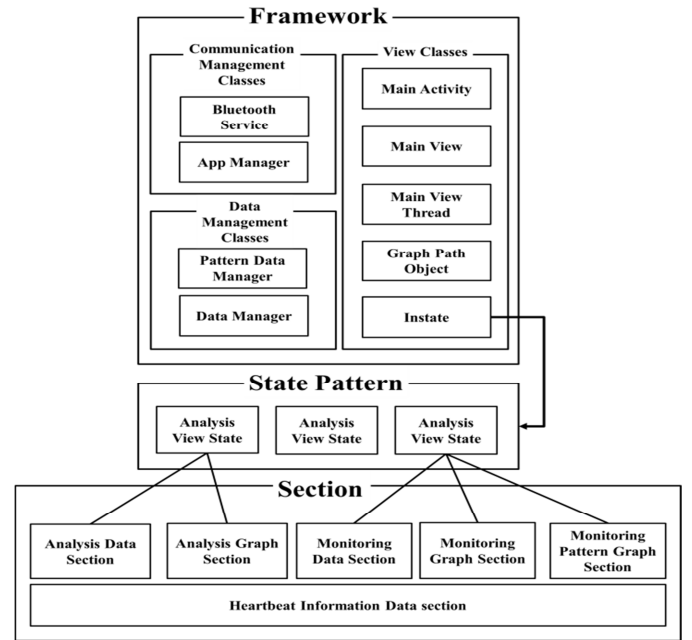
Framework

Communication Management Classes

Bluetooth Service

App Manager

Data Management Classes

Pattern Data Manager

Data Manager

View Classes

Main Activity

Main View

Main View Thread

Graph Path Object

Instate

State Pattern

Analysis View State

Analysis View State

Analysis View State

Section

Analysis Data Section

Analysis Graph Section

Monitoring Data Section

Monitoring Graph Section

Monitoring Pattern Graph Section

Heartbeat Information Data section